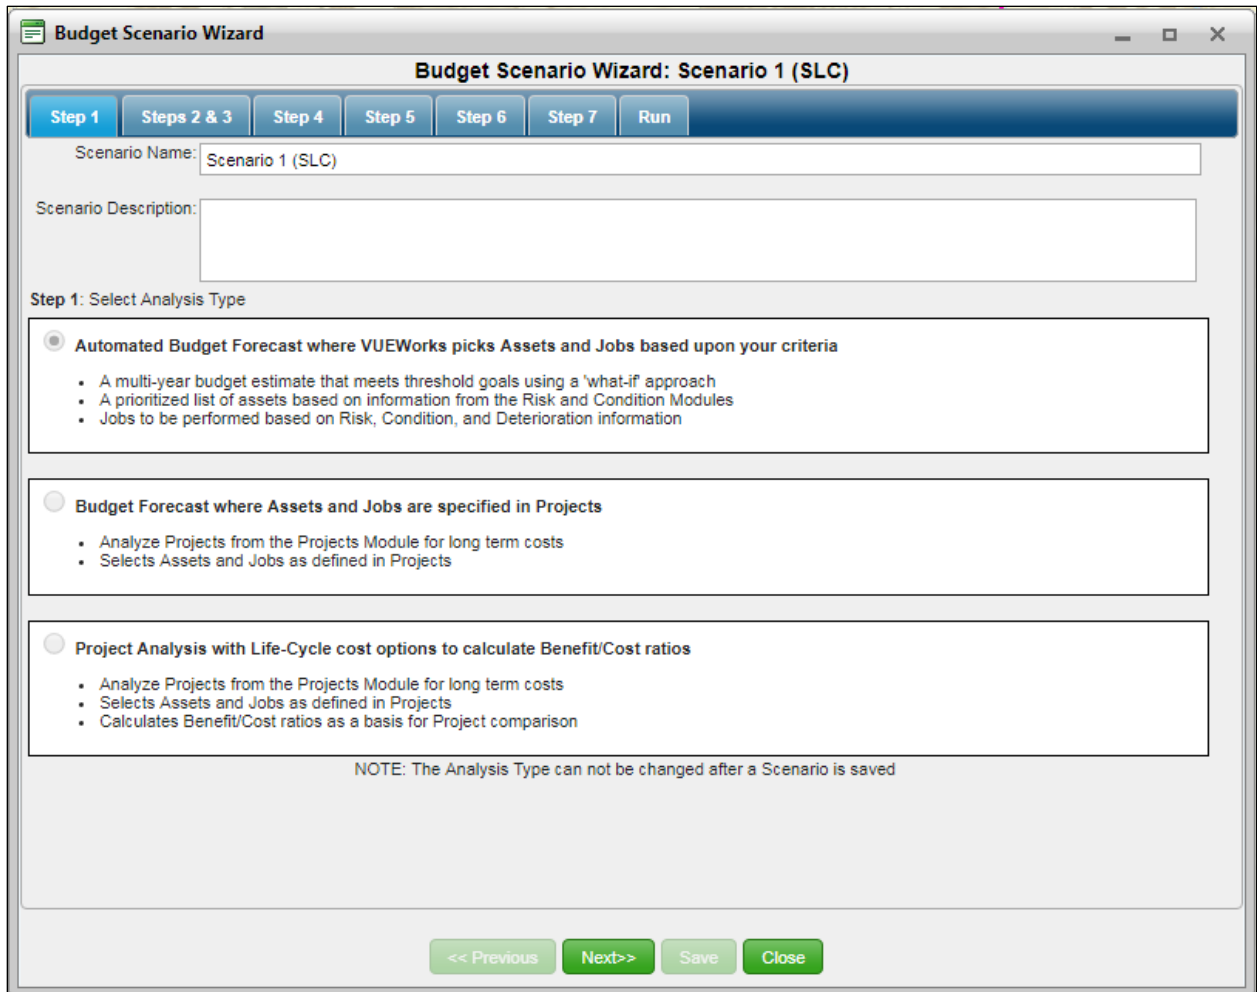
Budget Scenario Wizard

Budget Scenario Wizard: Scenario 1 (SLC)

Step 1 | Steps 2 & 3 | Step 4 | Step 5 | Step 6 | Step 7 | Run

Scenario Name: Scenario 1 (SLC)

Scenario Description:

**Step 1**: Select Analysis Type

Automated Budget Forecast where VUEWorks picks Assets and Jobs based upon your criteria

- A multi-year budget estimate that meets threshold goals using a 'what-if' approach
- A prioritized list of assets based on information from the Risk and Condition Modules
- Jobs to be performed based on Risk, Condition, and Deterioration information

Budget Forecast where Assets and Jobs are specified in Projects

- Analyze Projects from the Projects Module for long term costs
- Selects Assets and Jobs as defined in Projects

Project Analysis with Life-Cycle cost options to calculate Benefit/Cost ratios

- Analyze Projects from the Projects Module for long term costs
- Selects Assets and Jobs as defined in Projects
- Calculates Benefit/Cost ratios as a basis for Project comparison

NOTE: The Analysis Type can not be changed after a Scenario is saved

<< Previous | Next>> | Save | Close